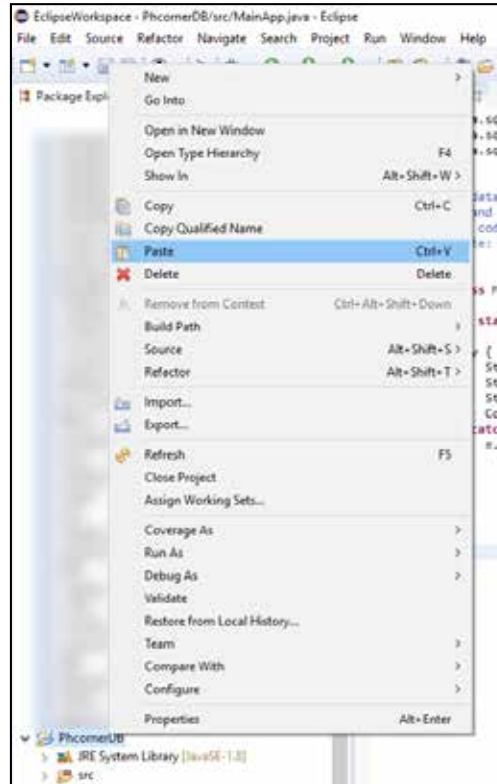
EclipseWorkspace - PhcornerDB/src/MainApp.java - Eclipse
File Edit Source Refactor Navigate Search Project Run Window Help

Package Expl

New
Go Into
Open in New Window
Open Type Hierarchy F4
Show In Alt+Shift+W
Copy Ctrl+C
Copy Qualified Name
Paste Ctrl+V
Delete Delete
Remove from Context Ctrl+Alt+Shift+Down
Build Path
Source Alt+Shift+S
Refactor Alt+Shift+T
Import...
Export...
Refresh F5
Close Project
Assign Working Sets...
Coverage As
Run As
Debug As
Validate
Restore from Local History...
Team
Compare With
Configure
Properties Alt+Enter

PhcornerDB
JRE System Library [JavaSE-1.8]
src